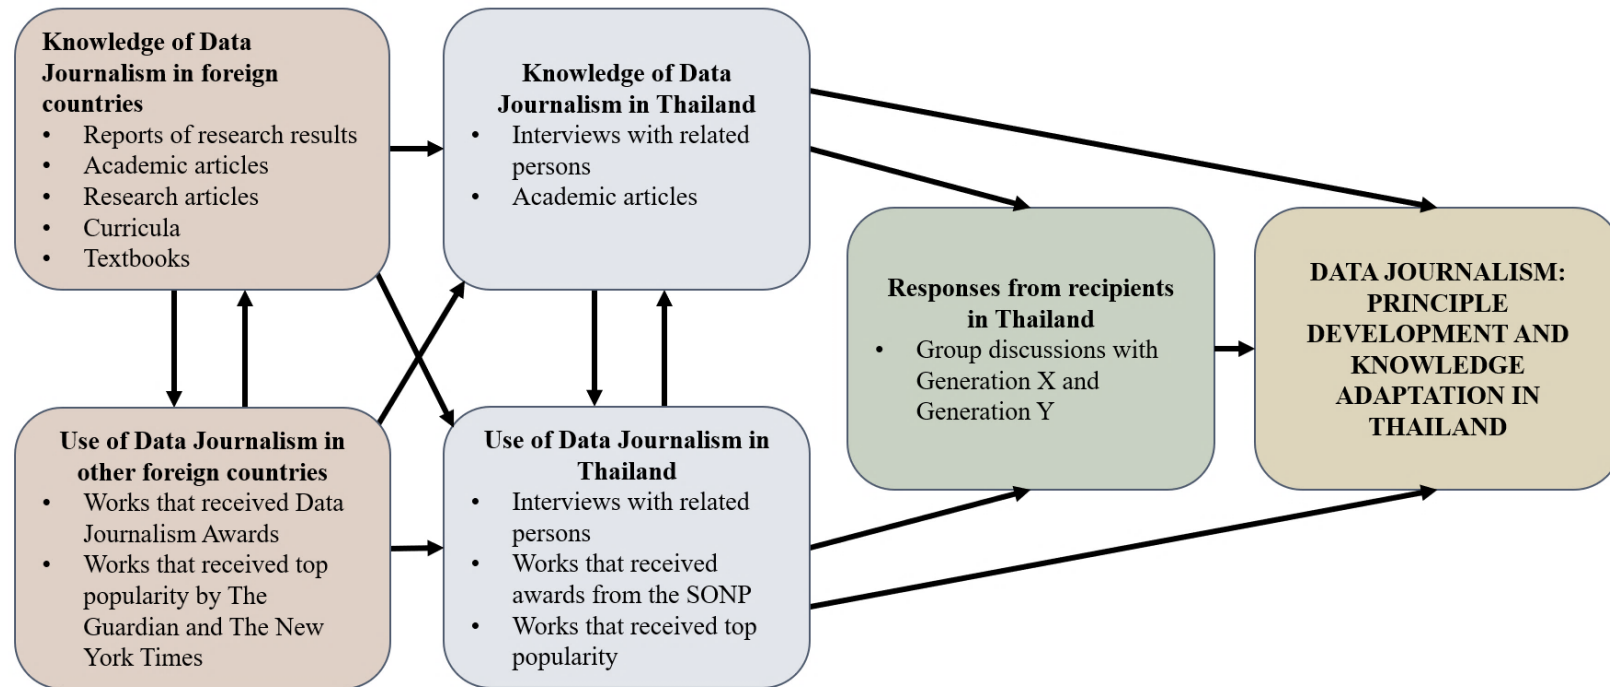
Knowledge of Data Journalism in foreign countries
- Reports of research results
- Academic articles
- Research articles
- Curricula
- Textbooks

Knowledge of Data Journalism in Thailand
- Interviews with related persons
- Academic articles

Use of Data Journalism in other foreign countries
- Works that received Data Journalism Awards
- Works that received top popularity by The Guardian and The New York Times

Use of Data Journalism in Thailand
- Interviews with related persons
- Works that received awards from the SONP
- Works that received top popularity

Responses from recipients in Thailand
- Group discussions with Generation X and Generation Y

DATA JOURNALISM: PRINCIPLE DEVELOPMENT AND KNOWLEDGE ADAPTATION IN THAILAND